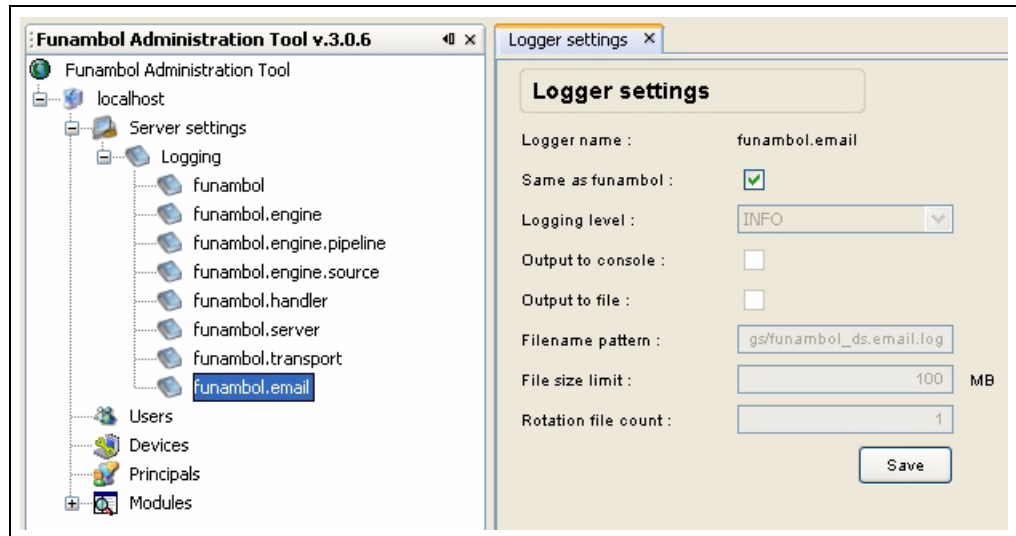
Funambol Administration Tool v.3.0.6

Funambol Administration Tool
localhost
Server settings
Logging
funambol
funambol.engine
funambol.engine.pipeline
funambol.engine.source
funambol.handler
funambol.server
funambol.transport
funambol.email
Users
Devices
Principals
Modules

Logger settings ×

Logger settings

Logger name : funambol.email

Same as funambol :

Logging level : INFO

Output to console :

Output to file :

Filename pattern : gs/funambol_ds.email.log

File size limit : 100 MB

Rotation file count : 1

Save